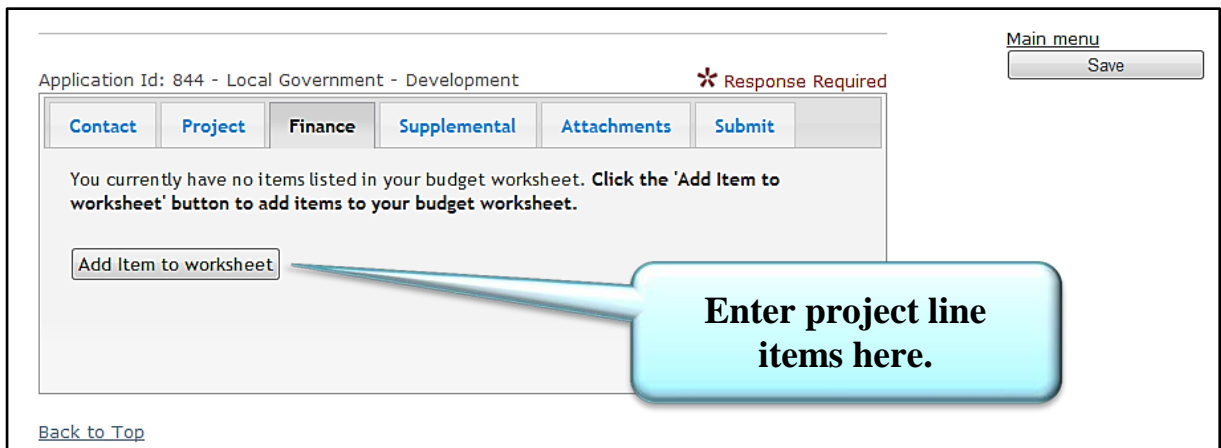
Main menu

Save

Application Id: 844 - Local Government - Development

* Response Required

Contact | Project | Finance | Supplemental | Attachments | Submit

You currently have no items listed in your budget worksheet. **Click the 'Add Item to worksheet' button to add items to your budget worksheet.**

Add Item to worksheet

Enter project line items here.

Back to Top